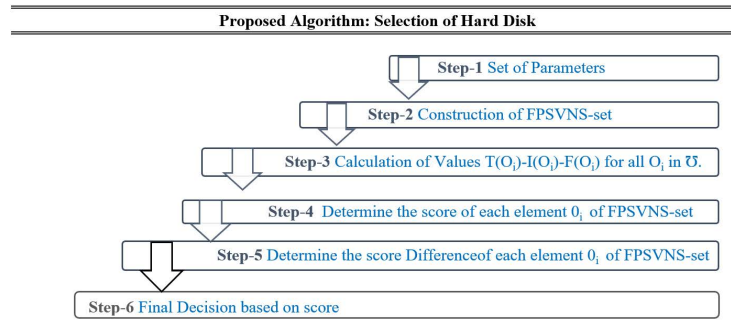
Proposed Algorithm: Selection of Hard Disk

Step-1 Set of Parameters

Step-2 Construction of FPSVNS-set

Step-3 Calculation of Values $T(O_i)$-$I(O_i)$-$F(O_i)$ for all $O_i$ in $\mho$.

Step-4 Determine the score of each element $0_i$ of FPSVNS-set

Step-5 Determine the score Differenceof each element $0_i$ of FPSVNS-set

Step-6 Final Decision based on score